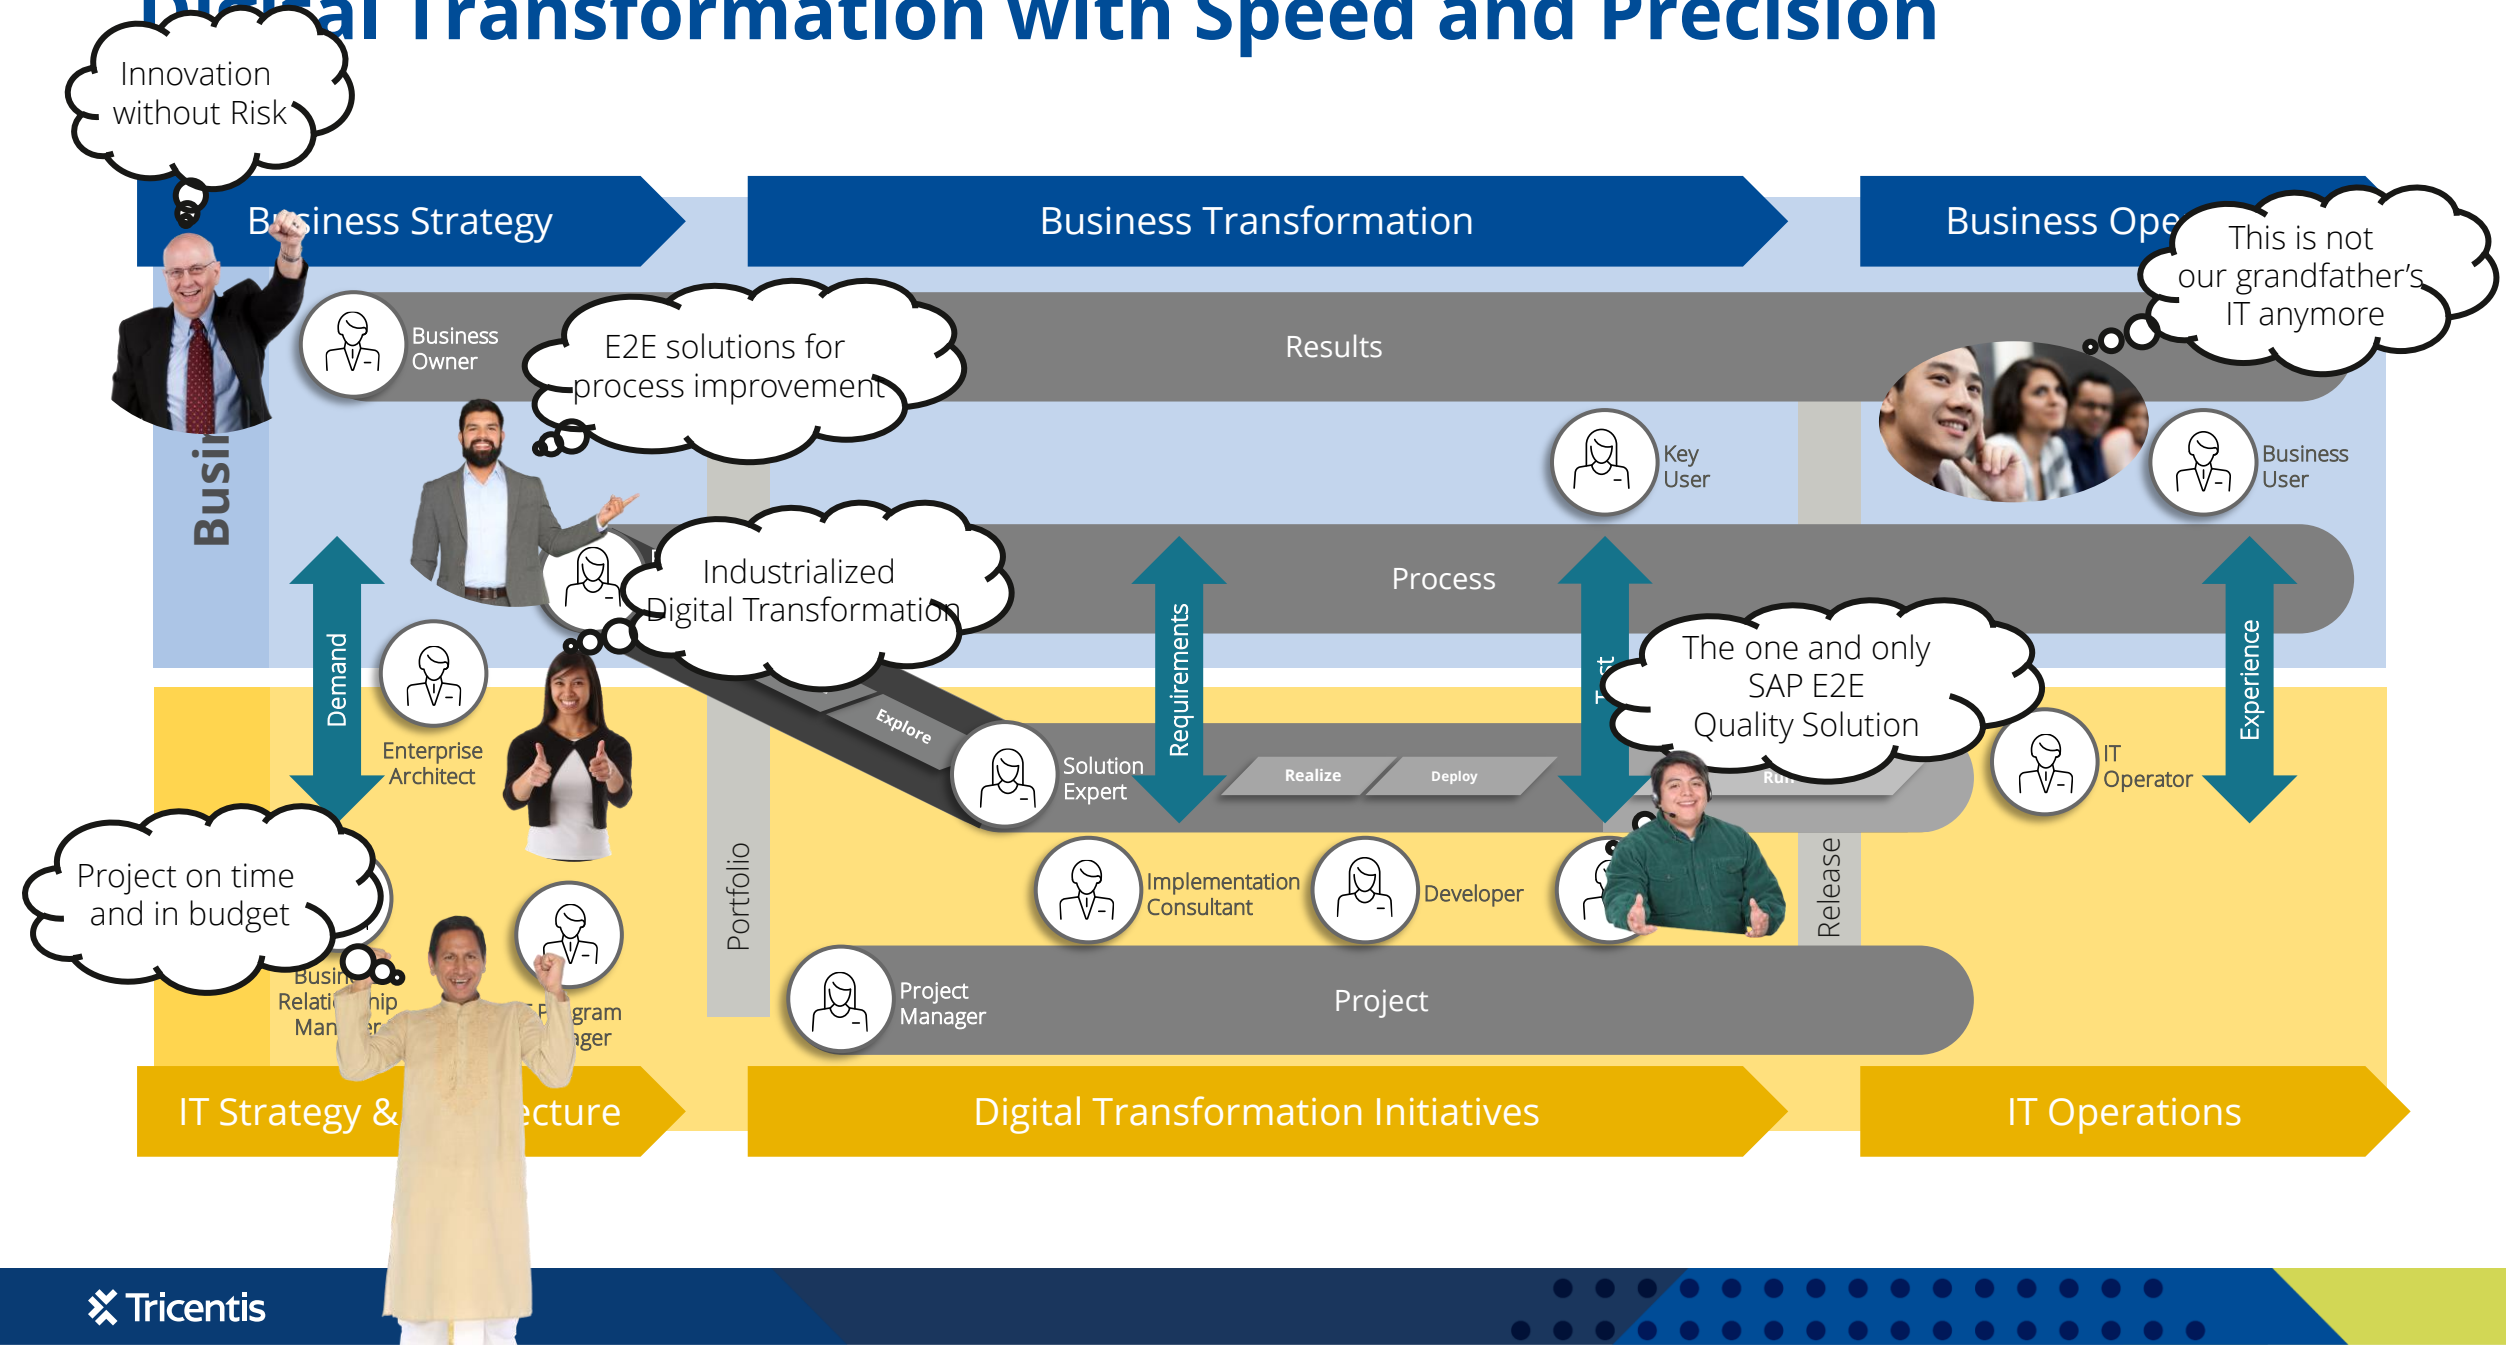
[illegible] Transformation with Speed and Precision

Innovation without Risk

B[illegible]siness Strategy

Business Transformation

Business Ope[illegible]

This is not our grandfather's IT anymore

Busi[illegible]

Business Owner

E2E solutions for process improvement

Results

Key User

Business User

Industrialized Digital Transformation

Process

Demand

Requirements

T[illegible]t

Experience

The one and only SAP E2E Quality Solution

Enterprise Architect

Explore

Solution Expert

Realize

Deploy

Ru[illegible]

IT Operator

Project on time and in budget

Portfolio

Implementation Consultant

Developer

Release

Busi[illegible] Relati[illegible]hip Man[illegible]

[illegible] P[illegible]gram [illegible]ger

Project Manager

Project

IT Strategy & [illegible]ecture

Digital Transformation Initiatives

IT Operations

Tricentis